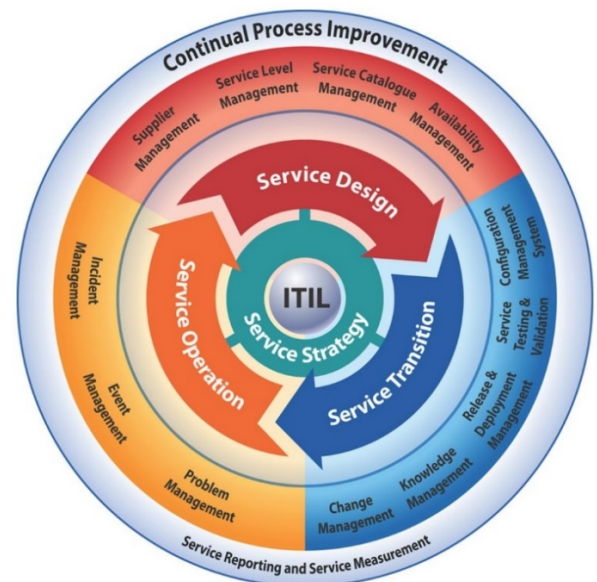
Continual Process Improvement

Supplier Management

Service Level Management

Service Catalogue Management

Availability Management

Service Design

Configuration Management System

Service Testing & Validation

Release & Deployment Management

Knowledge Management

Change Management

Service Transition

ITIL

Service Strategy

Service Operation

Incident Management

Event Management

Problem Management

Service Reporting and Service Measurement